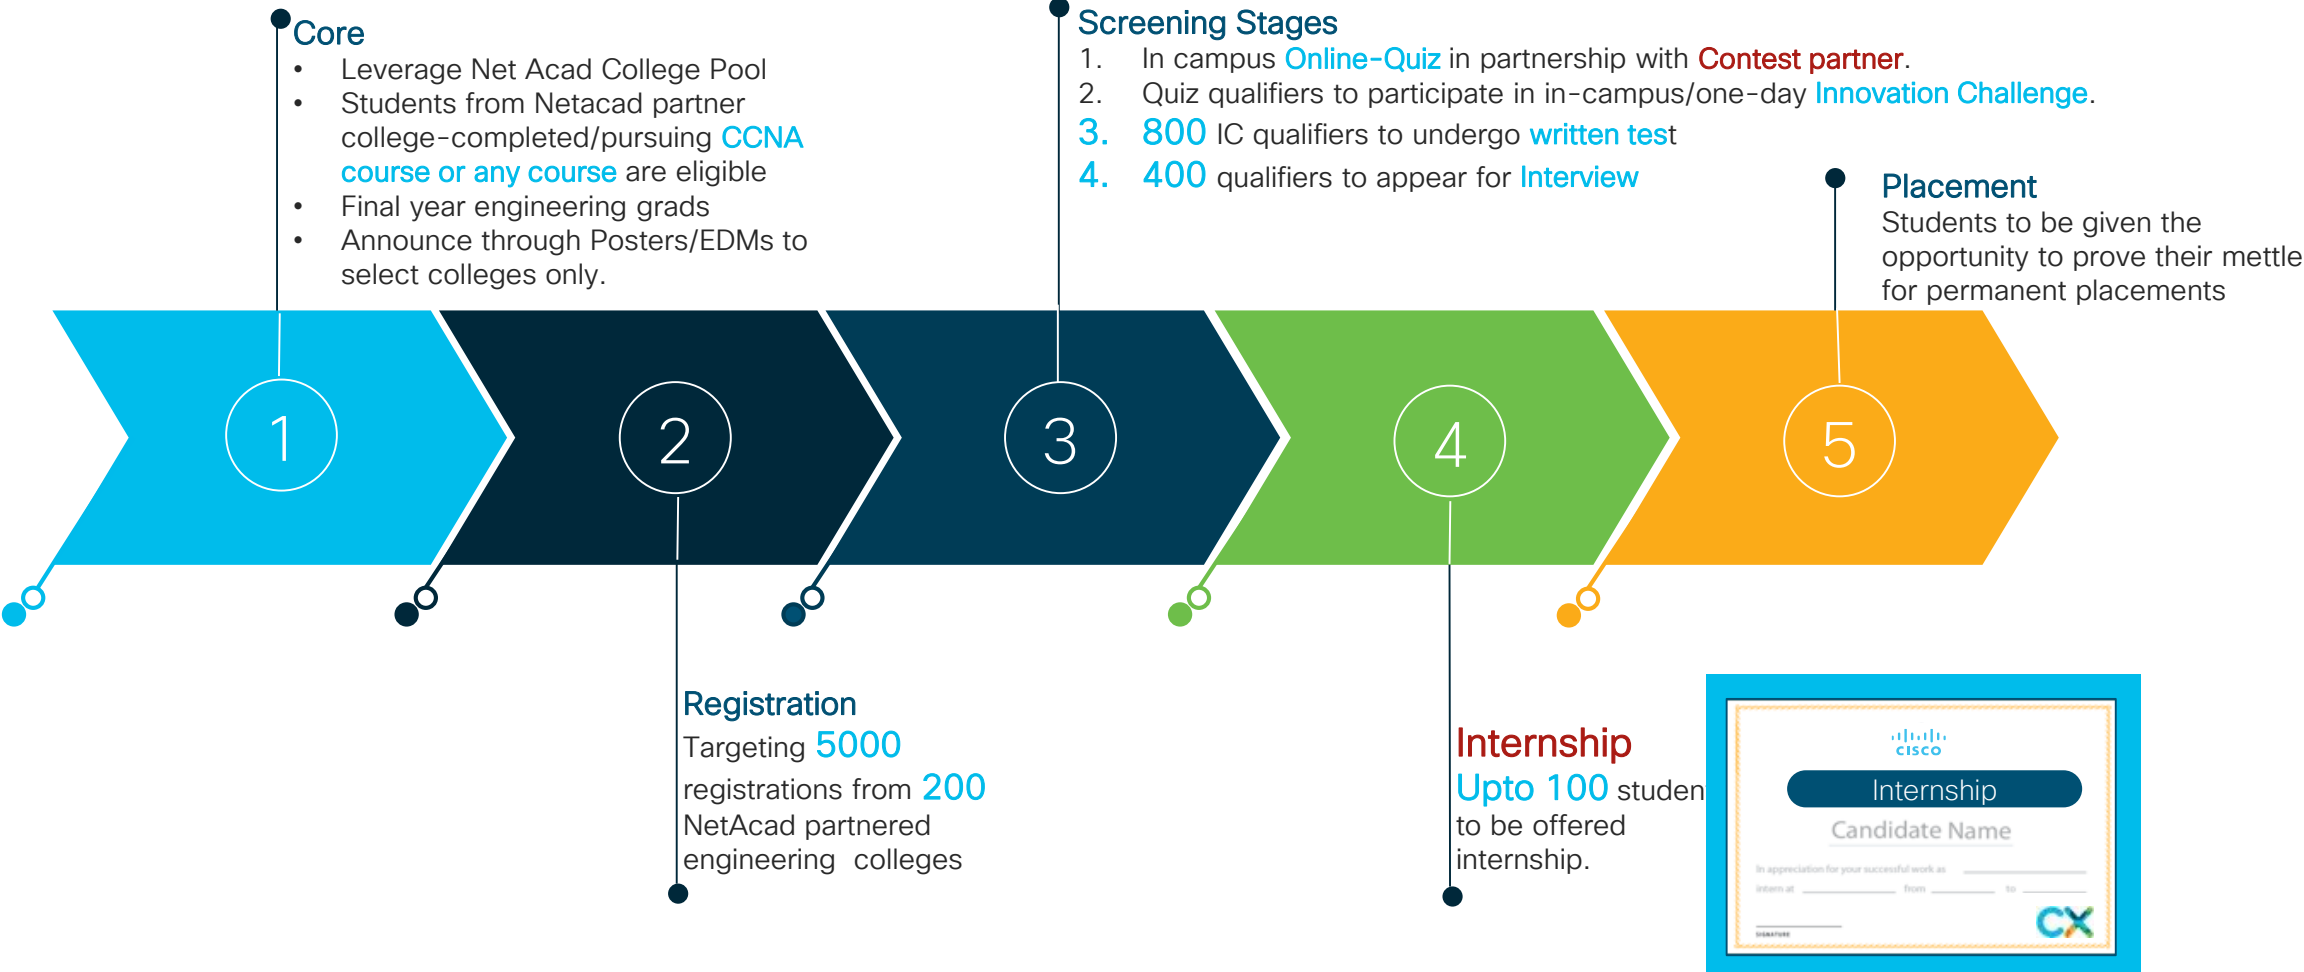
Core
• Leverage Net Acad College Pool
• Students from Netacad partner college-completed/pursuing CCNA course or any course are eligible
• Final year engineering grads
• Announce through Posters/EDMs to select colleges only.

Screening Stages
1. In campus Online-Quiz in partnership with Contest partner.
2. Quiz qualifiers to participate in in-campus/one-day Innovation Challenge.
3. 800 IC qualifiers to undergo written test
4. 400 qualifiers to appear for Interview

Placement
Students to be given the opportunity to prove their mettle for permanent placements

1

2

3

4

5

Registration
Targeting 5000 registrations from 200 NetAcad partnered engineering colleges

Internship
Upto 100 studen to be offered internship.

cisco
Internship
Candidate Name
In appreciation for your successful work as
intern at from to
SIGNATURE
CX